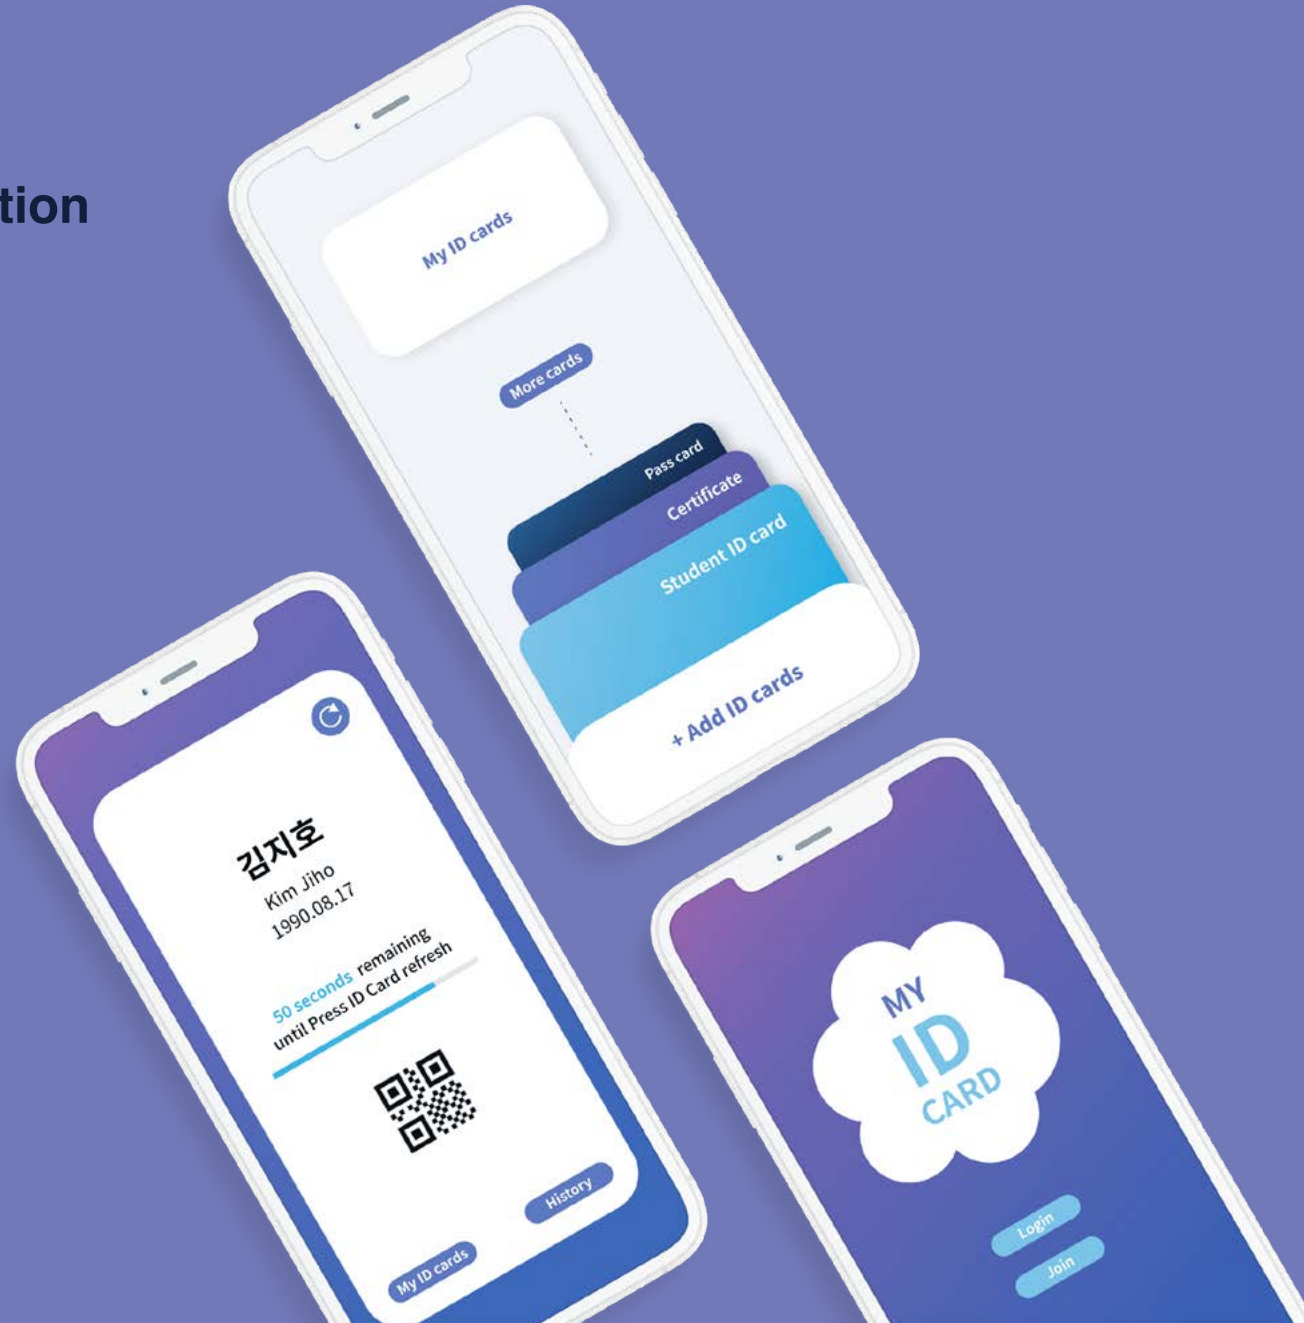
tion

My ID cards

More cards

Pass card

Certificate

Student ID card

+ Add ID cards

김지호
Kim Jiho
1990.08.17

50 seconds remaining until Press ID Card refresh

History

My ID cards

MY ID CARD

Login

Join